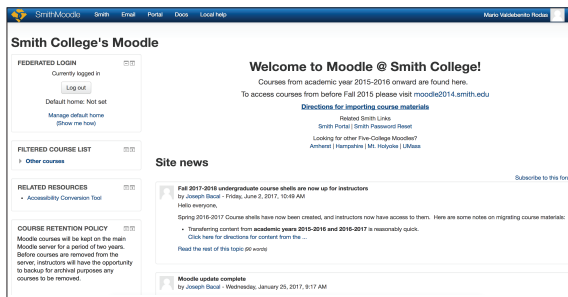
SmithMoodle Smith Email Portal Docs Local help Mario Valdebenito Rodas

Smith College's Moodle

FEDERATED LOGIN

Currently logged in

Log out

Default home: Not set

Manage default home (Show me how)

FILTERED COURSE LIST

Other courses

RELATED RESOURCES

Accessibility Conversion Tool

COURSE RETENTION POLICY

Moodle courses will be kept on the main Moodle server for a period of two years. Before courses are removed from the server, instructors will have the opportunity to backup for archival purposes any courses to be removed.

Welcome to Moodle @ Smith College!

Courses from academic year 2015-2016 onward are found here.

To access courses from before Fall 2015 please visit moodle2014.smith.edu

Directions for importing course materials

Related Smith Links

Smith Portal | Smith Password Reset

Looking for other Five-College Moodles?

Amherst | Hampshire | Mt. Holyoke | UMass

Site news

Subscribe to this for

Fall 2017-2018 undergraduate course shells are now up for instructors

by Joseph Bacal - Friday, June 2, 2017, 10:49 AM

Hello everyone,

Spring 2016-2017 Course shells have now been created, and instructors now have access to them. Here are some notes on migrating course materials:

Transferring content from academic years 2015-2016 and 2016-2017 is reasonably quick. Click here for directions for content from the ...

Read the rest of this topic (66 words)

Moodle update complete

by Joseph Bacal - Wednesday, January 25, 2017, 9:17 AM